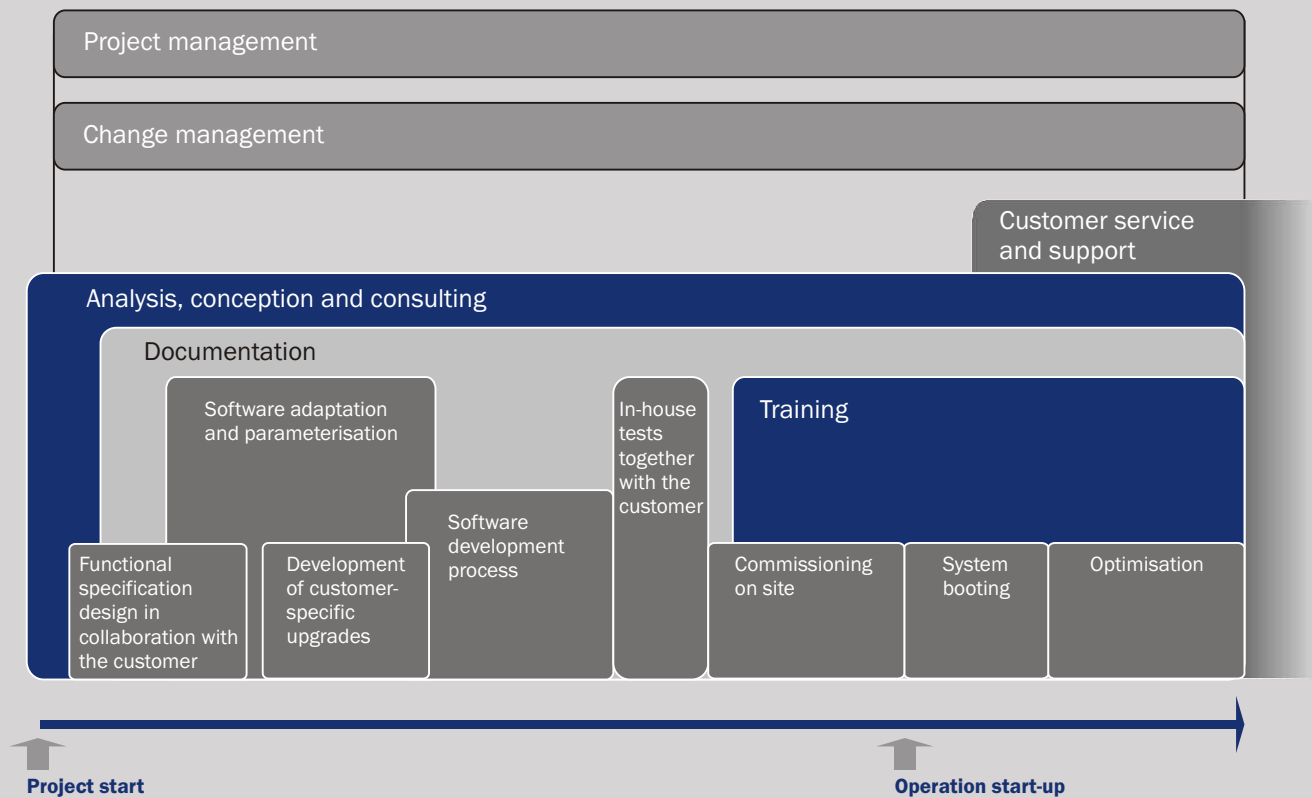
Project management

Change management

Customer service and support

Analysis, conception and consulting

Documentation

Software adaptation and parameterisation

In-house tests together with the customer

Training

Software development process

Functional specification design in collaboration with the customer

Development of customer-specific upgrades

Commissioning on site

System booting

Optimisation

Project start

Operation start-up